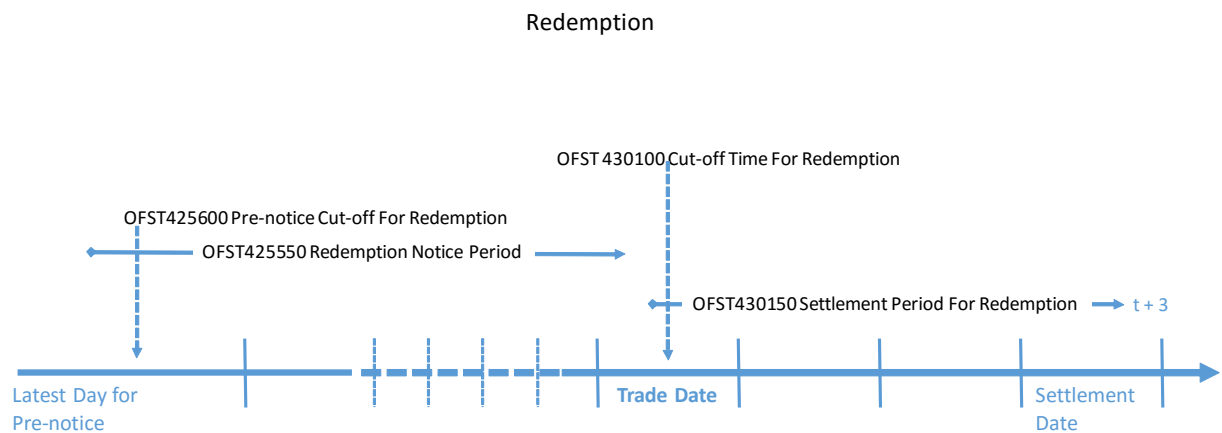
Redemption

OFST 430100 Cut-off Time For Redemption

OFST425600 Pre-notice Cut-off For Redemption

OFST425550 Redemption Notice Period

OFST430150 Settlement Period For Redemption

t + 3

Latest Day for Pre-notice

Trade Date

Settlement Date